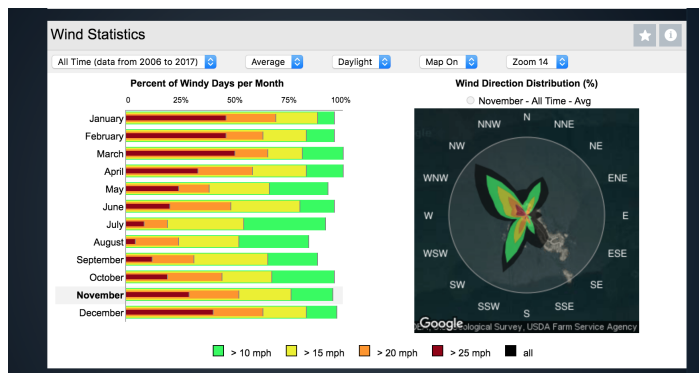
Wind Statistics

All Time (data from 2006 to 2017)
Average
Daylight
Map On
Zoom 14

Percent of Windy Days per Month

0
25%
50%
75%
100%

January
February
March
April
May
June
July
August
September
October
November
December

Wind Direction Distribution (%)

November - All Time - Avg

N
NNE
NE
ENE
E
ESE
SE
SSE
S
SSW
SW
WSW
W
WNW
NW
NNW

Google
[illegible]ological Survey, USDA Farm Service Agency

> 10 mph
> 15 mph
> 20 mph
> 25 mph
all